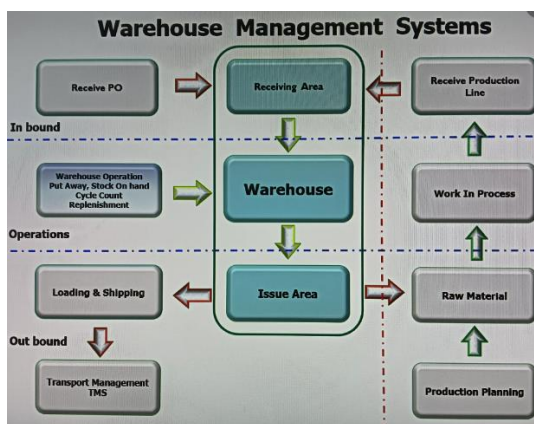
Warehouse Management Systems

Receive PO

Receiving Area

Receive Production Line

In bound

Warehouse Operation Put Away, Stock On hand Cycle Count Replenishment

Warehouse

Work In Process

Operations

Loading & Shipping

Issue Area

Raw Material

Out bound

Transport Management TMS

Production Planning